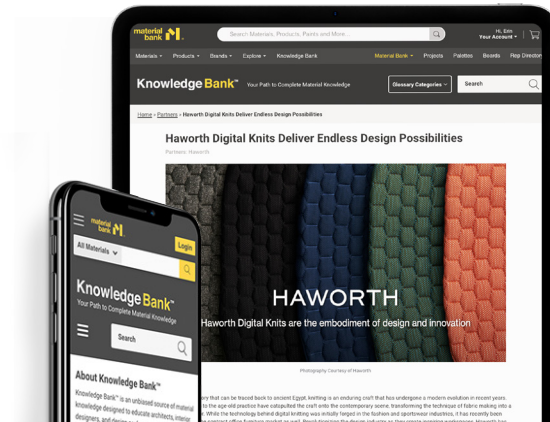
material bank

Search Materials, Products, Paints and More...

Hi, Erin
Your Account

Materials Products Brands Explore Knowledge Bank Material Bank Projects Palettes Boards Rep Directory

Knowledge Bank™ Your Path to Complete Material Knowledge

Glossary Categories

Search

Home > Partners > Haworth Digital Knits Deliver Endless Design Possibilities

Haworth Digital Knits Deliver Endless Design Possibilities

Partners, Haworth

HAWORTH

Haworth Digital Knits are the embodiment of design and innovation

Photography Courtesy of Haworth

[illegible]ry that can be traced back to ancient Egypt, knitting is an enduring craft that has undergone a modern evolution in recent years. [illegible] to the age-old practice have catapulted the craft onto the contemporary scene, transforming the technique of fabric making into a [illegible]. While the technology behind digital knitting was initially forged in the fashion and sportswear industries, it has recently been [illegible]

material bank

All Materials

Login

Knowledge Bank™

Your Path to Complete Material Knowledge

Search

About Knowledge Bank™

Knowledge Bank™ is an unbiased source of material knowledge designed to educate architects, interior designers, and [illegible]